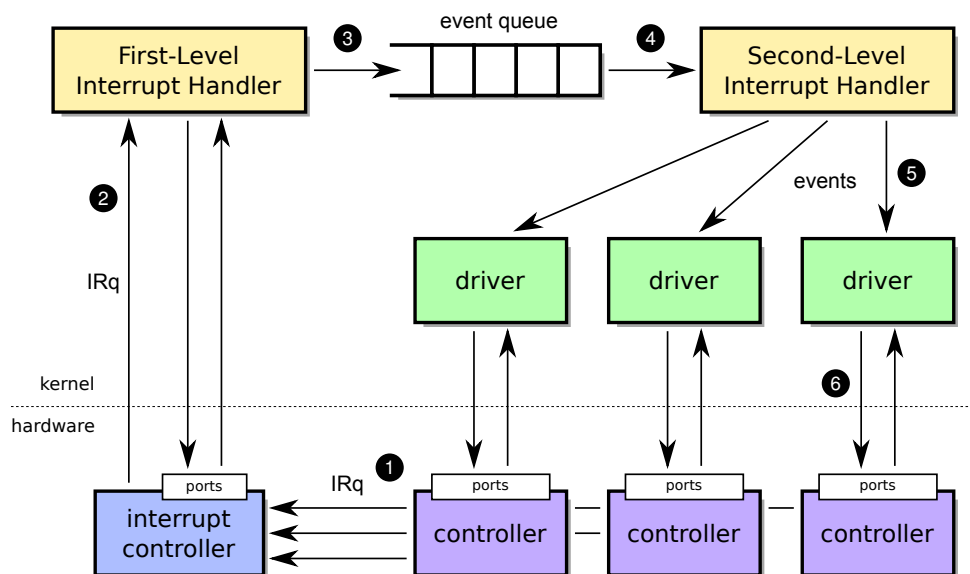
First-Level Interrupt Handler

3

event queue

4

Second-Level Interrupt Handler

2

events

5

IRq

driver

driver

driver

kernel

6

hardware

1

IRq

ports

ports

ports

ports

interrupt controller

controller

controller

controller